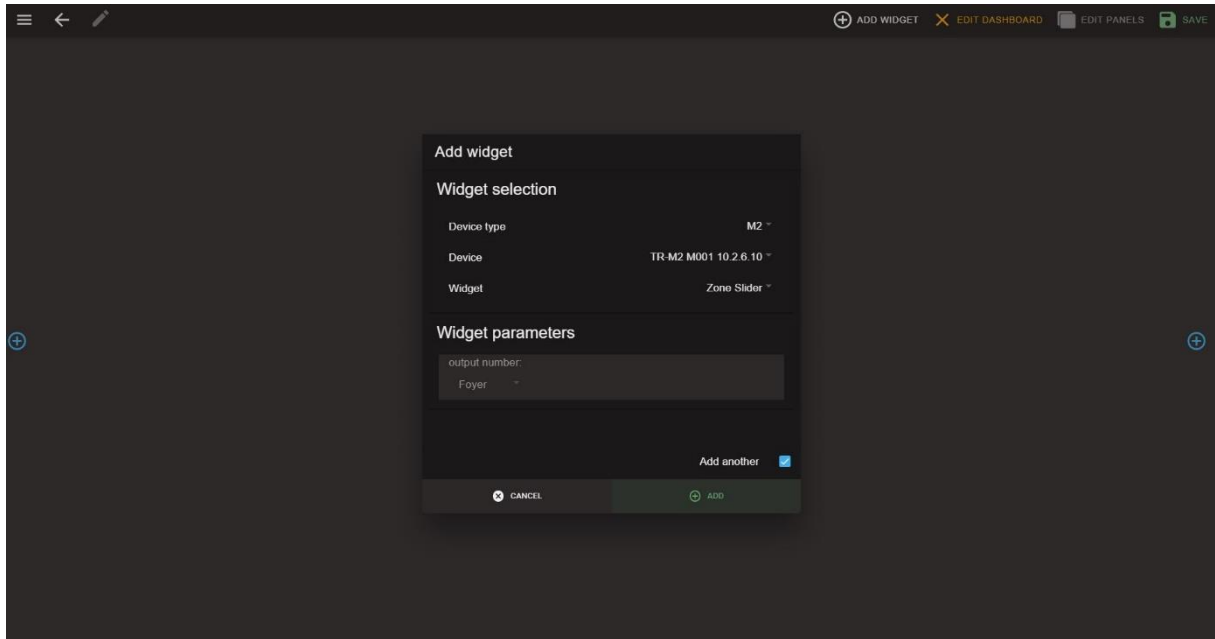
ADD WIDGET EDIT DASHBOARD EDIT PANELS SAVE

Add widget

Widget selection

Device type M2

Device TR-M2 M001 10.2.6.10

Widget Zone Slider

Widget parameters

output number:
Foyer

Add another

CANCEL ADD